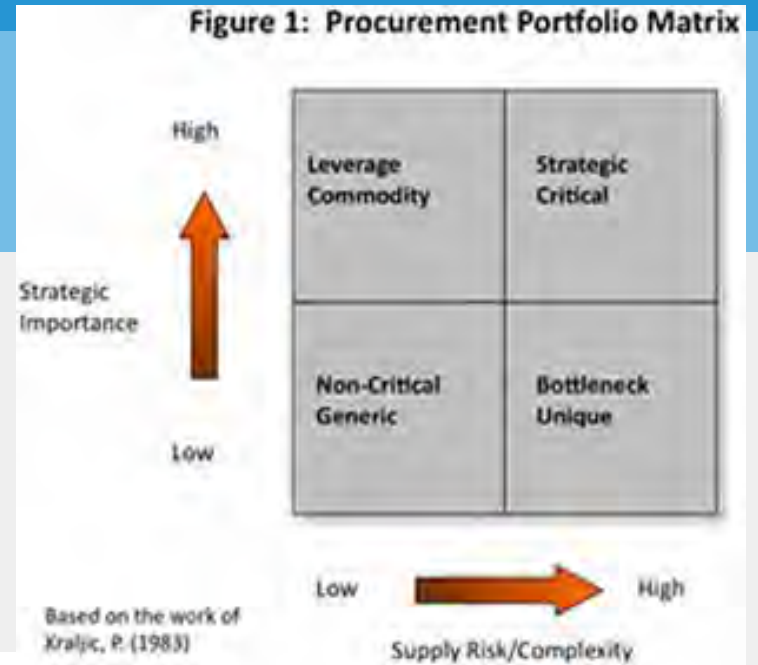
Figure 1: Procurement Portfolio Matrix

High

Strategic Importance

Low

| Leverage Commodity | Strategic Critical |
|---|---|
| Non-Critical Generic | Bottleneck Unique |

Low

High

Supply Risk/Complexity

Based on the work of Kraljic, P. (1983)